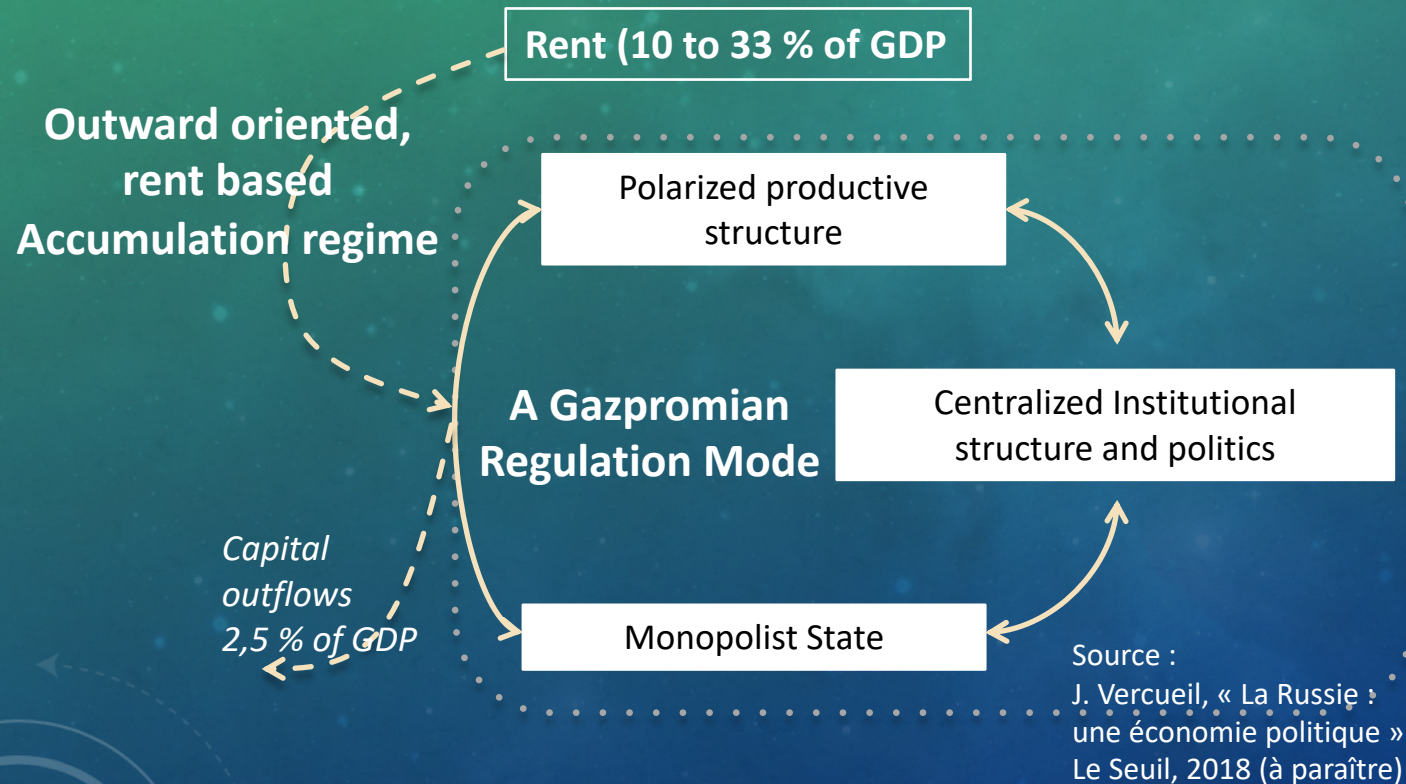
Rent (10 to 33 % of GDP

Outward oriented, rent based Accumulation regime

Polarized productive structure

A Gazpromian Regulation Mode

Centralized Institutional structure and politics

Capital outflows 2,5 % of GDP

Monopolist State

Source :
J. Vercueil, « La Russie : une économie politique »
Le Seuil, 2018 (à paraître)